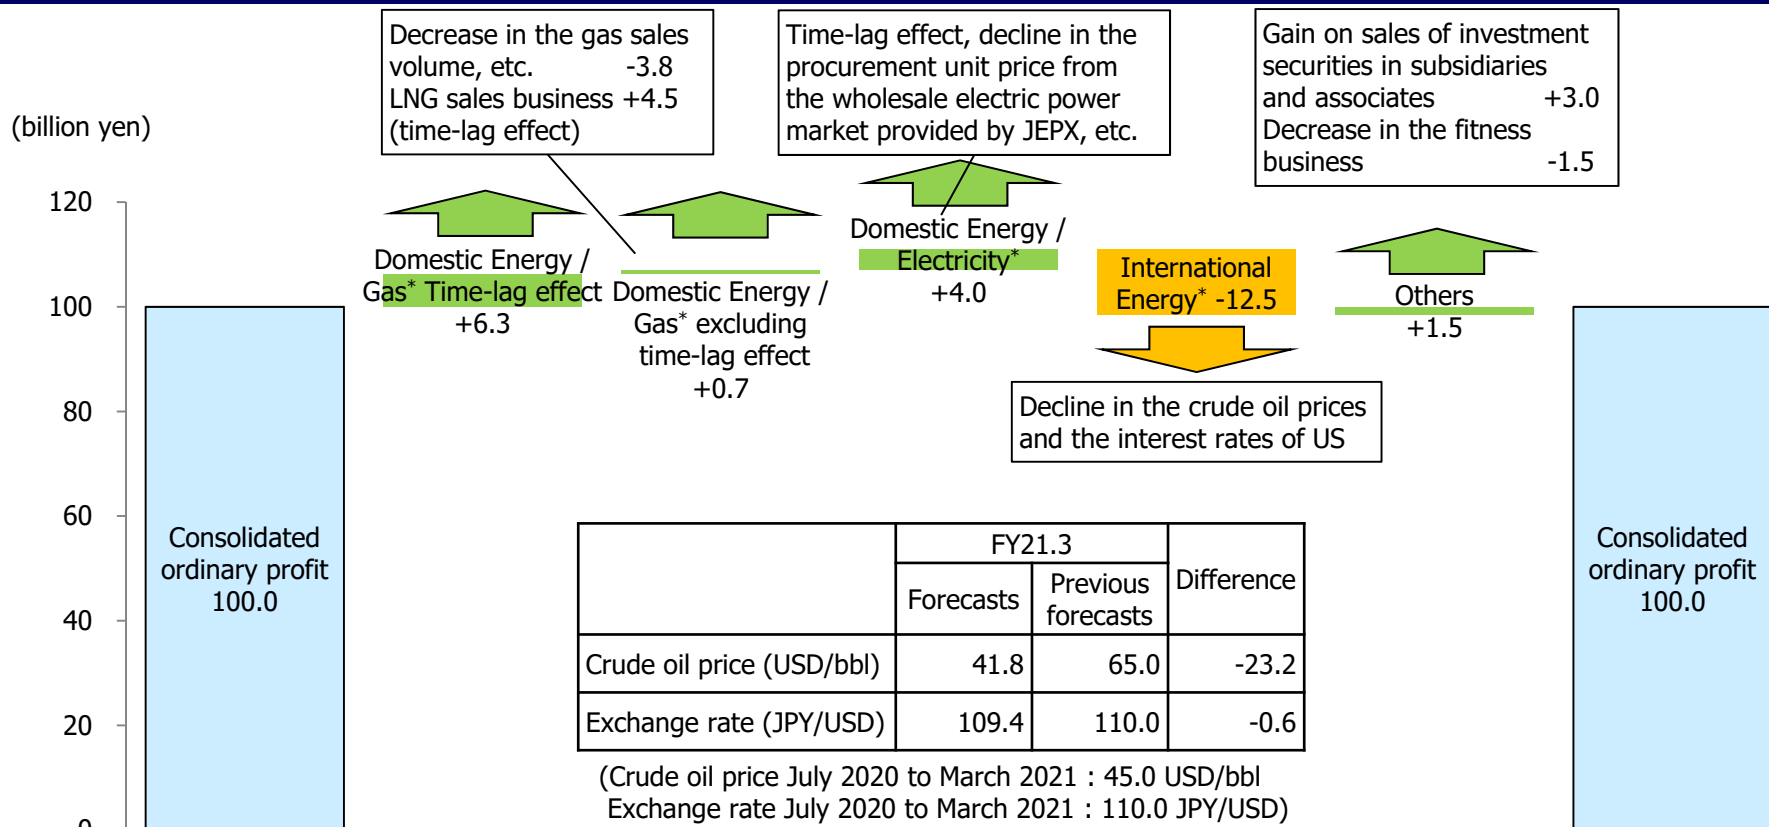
(billion yen)

120
100
80
60
40
20
0

Decrease in the gas sales volume, etc. -3.8
LNG sales business +4.5 (time-lag effect)

Time-lag effect, decline in the procurement unit price from the wholesale electric power market provided by JEPX, etc.

Gain on sales of investment securities in subsidiaries and associates +3.0
Decrease in the fitness business -1.5

Consolidated ordinary profit 100.0

Domestic Energy / Gas* Time-lag effect +6.3

Domestic Energy / Gas* excluding time-lag effect +0.7

Domestic Energy / Electricity* +4.0

International Energy* -12.5

Others +1.5

Decline in the crude oil prices and the interest rates of US

|  | FY21.3 Forecasts | FY21.3 Previous forecasts | Difference |
|---|---|---|---|
| Crude oil price (USD/bbl) | 41.8 | 65.0 | -23.2 |
| Exchange rate (JPY/USD) | 109.4 | 110.0 | -0.6 |

(Crude oil price July 2020 to March 2021 : 45.0 USD/bbl
Exchange rate July 2020 to March 2021 : 110.0 JPY/USD)

Consolidated ordinary profit 100.0